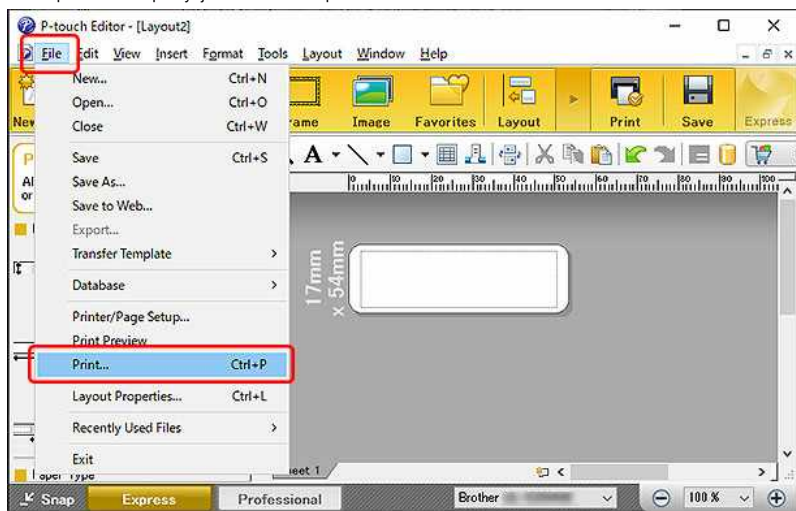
P-touch Editor - [Layout2]

File Edit View Insert Format Tools Layout Window Help

New... Ctrl+N
Open... Ctrl+O
Close Ctrl+W
Save Ctrl+S
Save As...
Save to Web...
Export...
Transfer Template
Database
Printer/Page Setup...
Print Preview
Print... Ctrl+P
Layout Properties... Ctrl+L
Recently Used Files
Exit

Frame Image Favorites Layout Print Save Express

17mm x 54mm

Sheet 1

Snap Express Professional Brother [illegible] 100 %